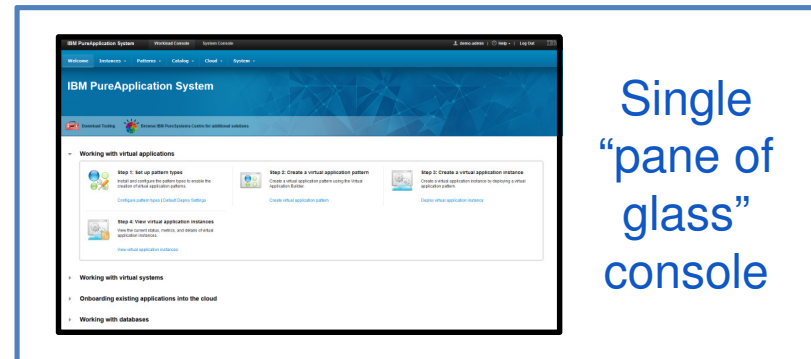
IBM PureApplication System | Workload Console | System Console
demo admin | Help | Log Out
Welcome | Instances | Patterns | Catalog | Cloud | System

IBM PureApplication System

Download Tooling | Browse IBM PureSystems Centre for additional solutions

Working with virtual applications

Step 1: Set up pattern types
Install and configure the pattern types to enable the creation of virtual application patterns.
Configure pattern types | Default Deploy Settings

Step 2: Create a virtual application pattern
Create a virtual application pattern using the Virtual Application Builder.
Create virtual application pattern

Step 3: Create a virtual application instance
Create a virtual application instance by deploying a virtual application pattern.
Deploy virtual application instance

Step 4: View virtual application instances
View the current status, metrics, and details of virtual application instances.
View virtual application instances

Working with virtual systems

Onboarding existing applications into the cloud

Working with databases

Single "pane of glass" console